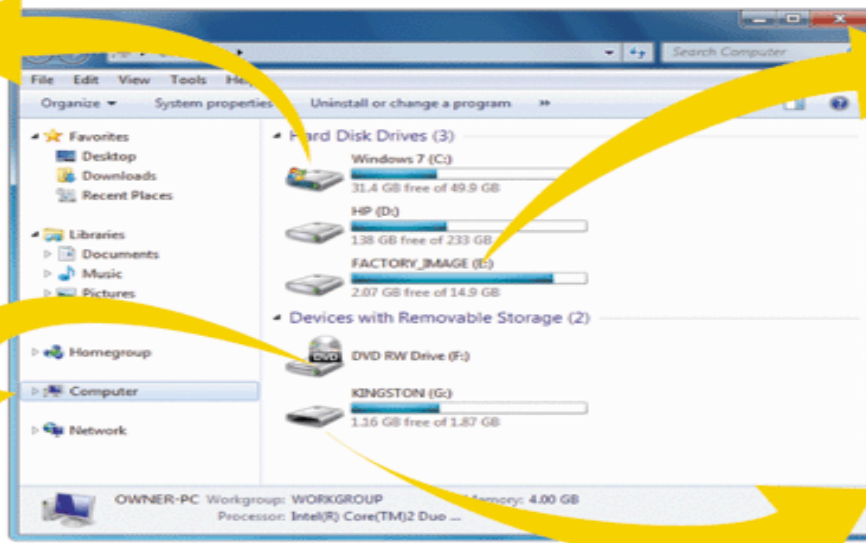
Search Computer

File Edit View Tools He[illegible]

Organize ▾ System properties Uninstall or change a program »

Favorites
Desktop
Downloads
Recent Places

Libraries
Documents
Music
Pictures

Homegroup

Computer

Network

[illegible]ard Disk Drives (3)

Windows 7 (C:)
31.4 GB free of 49.9 GB

HP (D:)
138 GB free of 233 GB

FACTORY_IMAGE (E:)
2.07 GB free of 14.9 GB

Devices with Removable Storage (2)

DVD RW Drive (F:)

KINGSTON (G:)
1.16 GB free of 1.87 GB

OWNER-PC Workgroup: WORKGROUP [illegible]emory: 4.00 GB
Processor: Intel(R) Core(TM)2 Duo ...